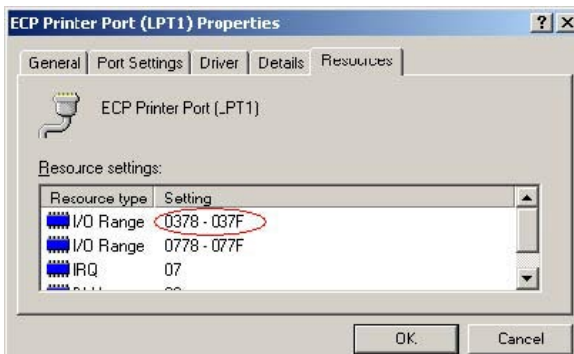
ECP Printer Port (LPT1) Properties

?

X

General | Port Settings | Driver | Details | Resources

ECP Printer Port (_PT1)

Resource settings:

| Resource type | Setting |
|---|---|
| I/O Range | 0378 - 037F |
| I/O Range | 0778 - 077F |
| IRQ | 07 |
| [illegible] | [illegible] |

OK

Cancel